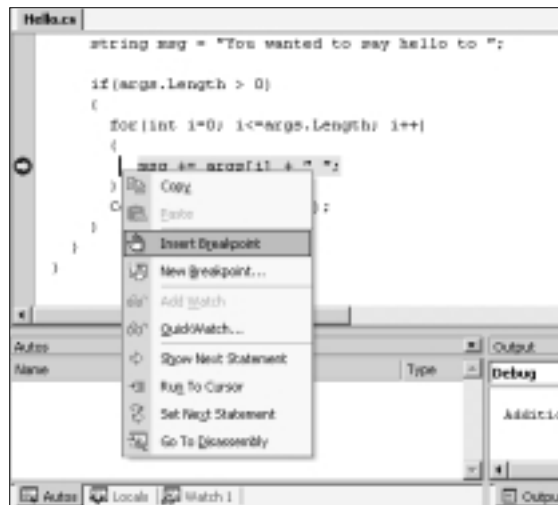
Hello.cs

string msg = "You wanted to say hello to ";

if(args.Length > 0)
{
for(int i=0; i<=args.Length; i++)
{
msg += args[i] + " ";
}
C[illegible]);
}
}
}

Copy
Paste
Insert Breakpoint
New Breakpoint...
Add Watch
QuickWatch...
Show Next Statement
Run To Cursor
Set Next Statement
Go To Disassembly

Autos
Name
Type
Output
Debug
Additi

Autos
Locals
Watch 1
Outpu